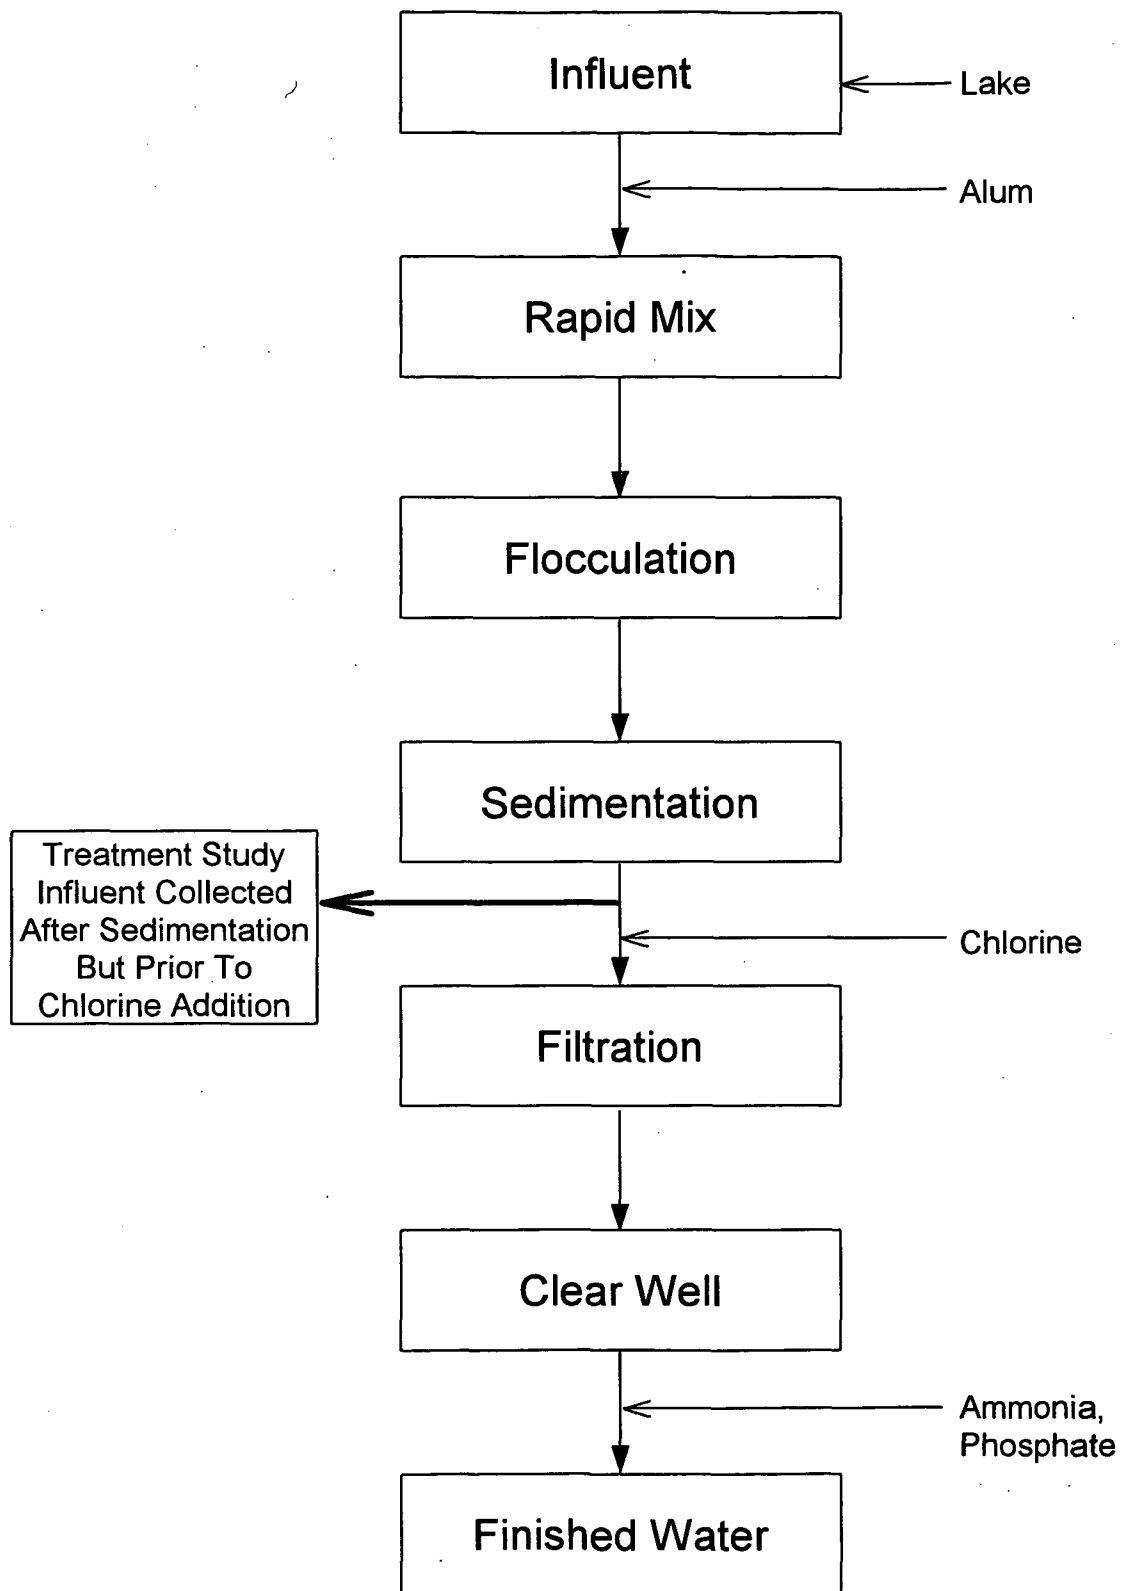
Influent

Lake

Alum

Rapid Mix

Flocculation

Sedimentation

Treatment Study Influent Collected After Sedimentation But Prior To Chlorine Addition

Chlorine

Filtration

Clear Well

Ammonia, Phosphate

Finished Water